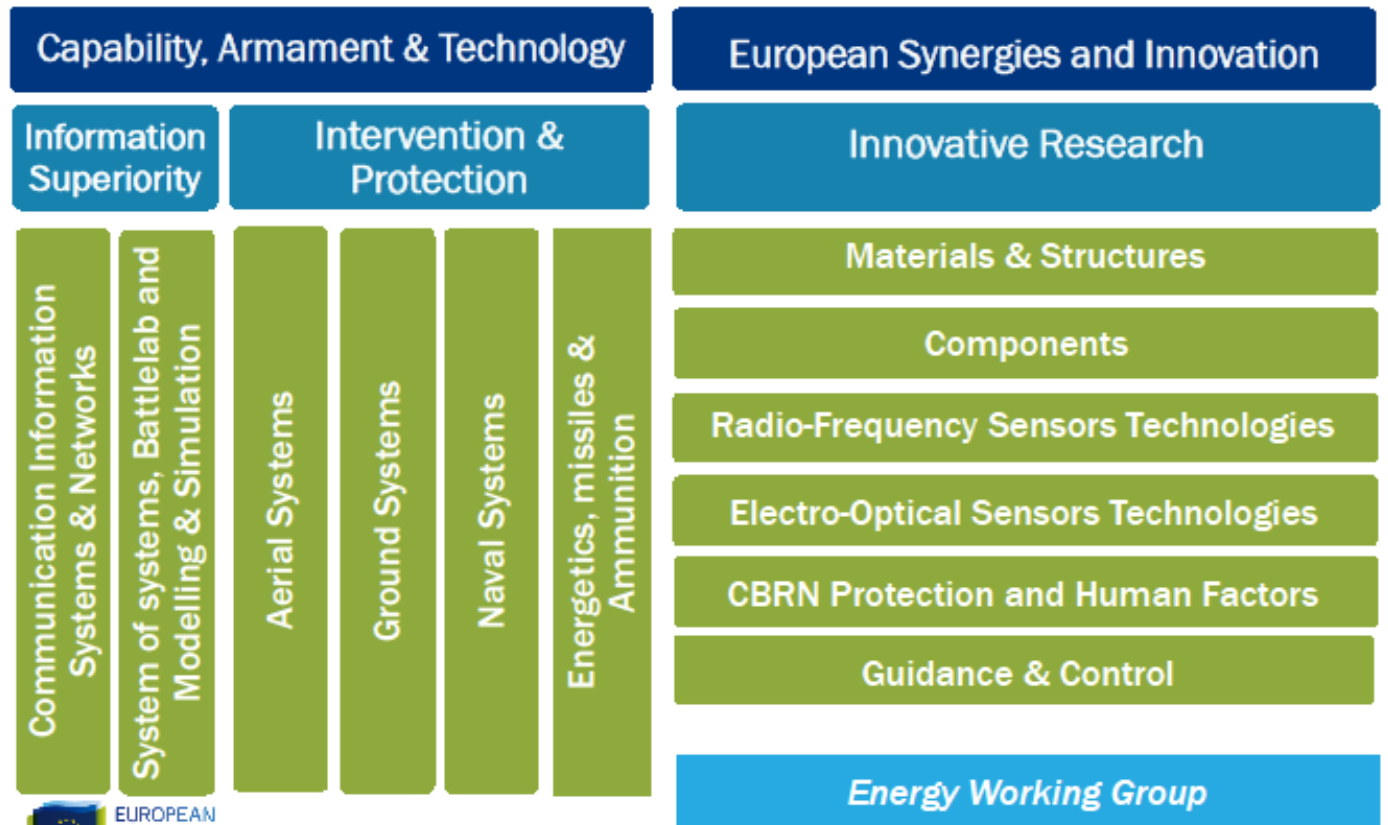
Capability, Armament & Technology

Information Superiority

Intervention & Protection

Communication Information Systems & Networks

System of systems, Battlelab and Modelling & Simulation

Aerial Systems

Ground Systems

Naval Systems

Energetics, missiles & Ammunition

European Synergies and Innovation

Innovative Research

Materials & Structures

Components

Radio-Frequency Sensors Technologies

Electro-Optical Sensors Technologies

CBRN Protection and Human Factors

Guidance & Control

*Energy Working Group*

EUROPEAN